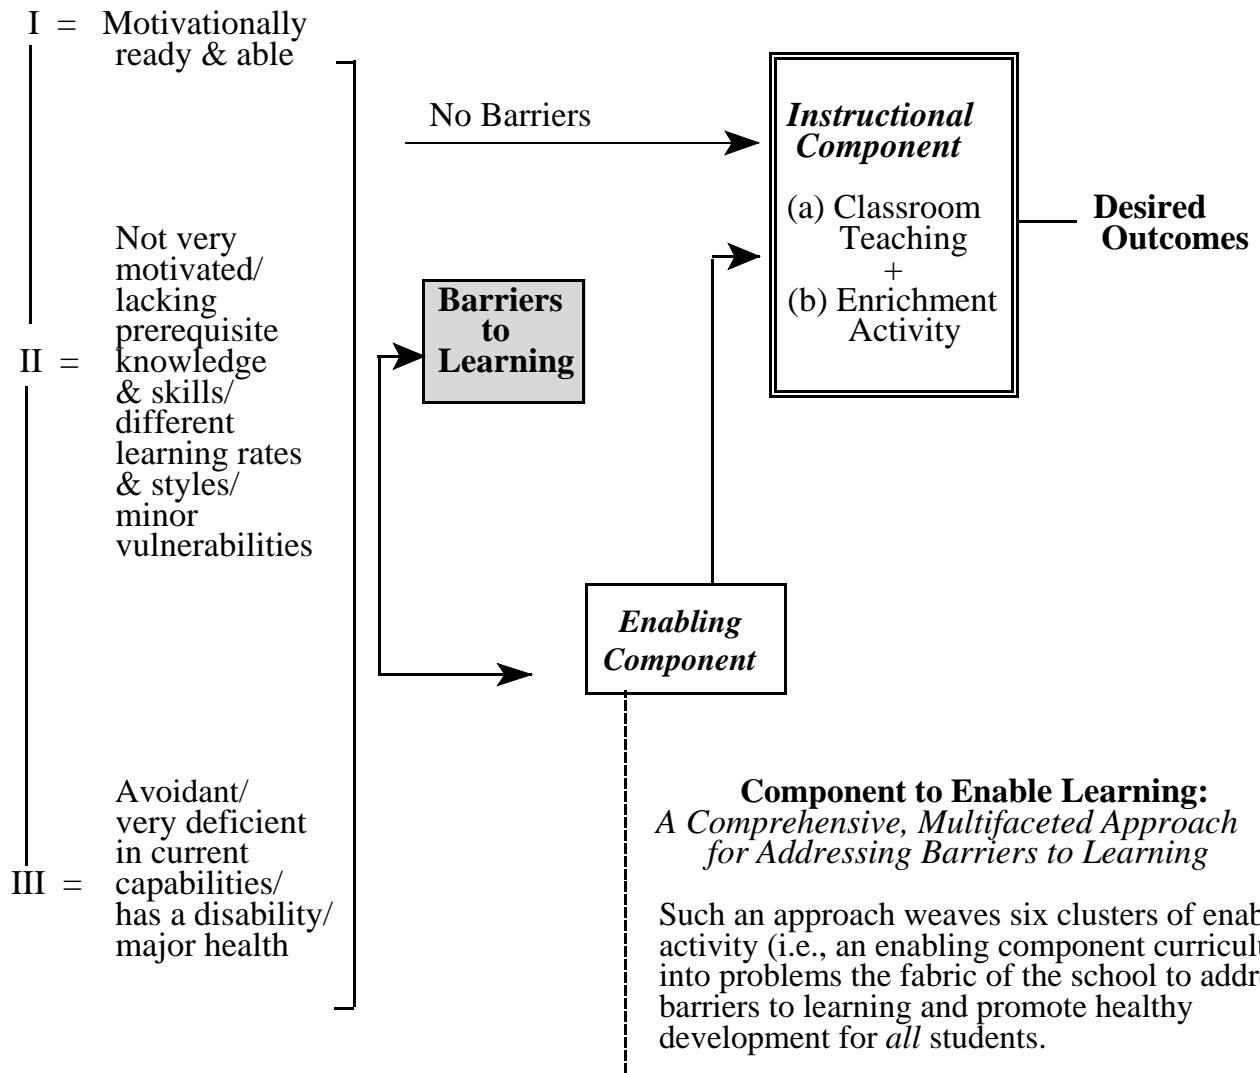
I = Motivationally ready & able

No Barriers

*Instructional Component*

(a) Classroom Teaching
+
(b) Enrichment Activity

**Desired Outcomes**

II = Not very motivated/ lacking prerequisite knowledge & skills/ different learning rates & styles/ minor vulnerabilities

**Barriers to Learning**

*Enabling Component*

III = Avoidant/ very deficient in current capabilities/ has a disability/ major health

**Component to Enable Learning:**
*A Comprehensive, Multifaceted Approach for Addressing Barriers to Learning*

Such an approach weaves six clusters of enab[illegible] activity (i.e., an enabling component curricul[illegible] into problems the fabric of the school to addr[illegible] barriers to learning and promote healthy development for *all* students.